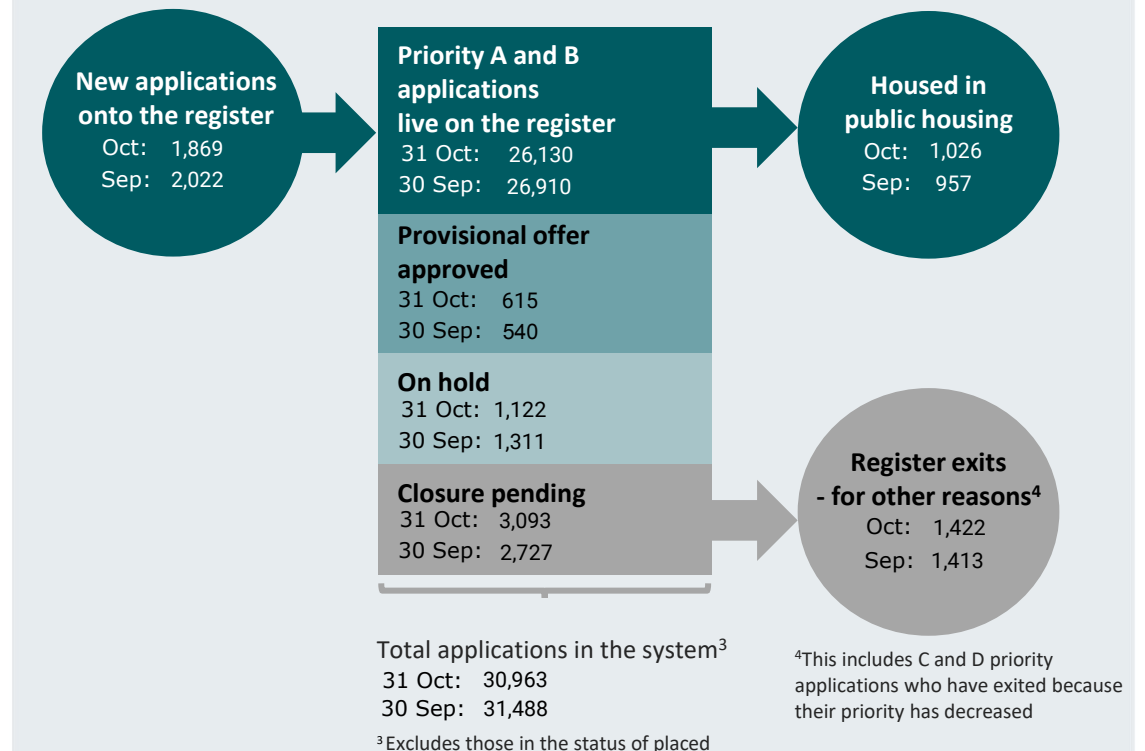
New applications onto the register
Oct: 1,869
Sep: 2,022

Priority A and B applications live on the register
31 Oct: 26,130
30 Sep: 26,910

Provisional offer approved
31 Oct: 615
30 Sep: 540

On hold
31 Oct: 1,122
30 Sep: 1,311

Closure pending
31 Oct: 3,093
30 Sep: 2,727

Housed in public housing
Oct: 1,026
Sep: 957

Register exits - for other reasons$^4$
Oct: 1,422
Sep: 1,413

Total applications in the system$^3$
31 Oct: 30,963
30 Sep: 31,488

$^3$Excludes those in the status of placed

$^4$This includes C and D priority applications who have exited because their priority has decreased